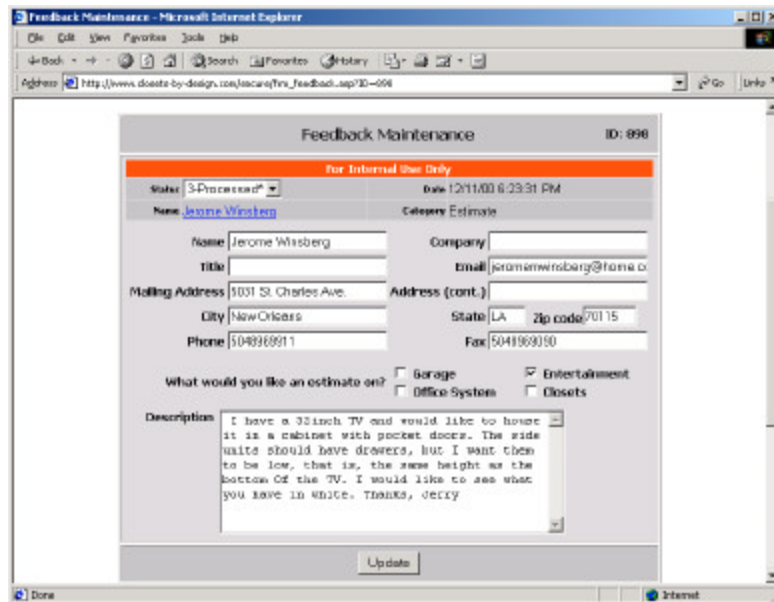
Feedback Maintenance - Microsoft Internet Explorer

File Edit View Favorites Tools Help

Back Search Favorites History

Address http://www.closets-by-design.com/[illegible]/frm_feedback.asp?ID=898 Go Links

Feedback Maintenance ID: 898

For Internal Use Only

Status 3-Processed* Date 12/11/00 6:23:31 PM

Name Jerome Winsberg Category Estimate

Name Jerome Winsberg Company

Title Email jeromewinsberg@home.c

Mailing Address 5031 St. Charles Ave. Address (cont.)

City New Orleans State LA Zip code 70115

Phone 5048968911 Fax 5048969090

What would you like an estimate on? Garage Entertainment Office System Closets

Description I have a 32inch TV and would like to house it in a cabinet with pocket doors. The side units should have drawers, but I want them to be low, that is, the same height as the bottom Of the TV. I would like to see what you have in white. Thanks, Jerry

Update

Done Internet